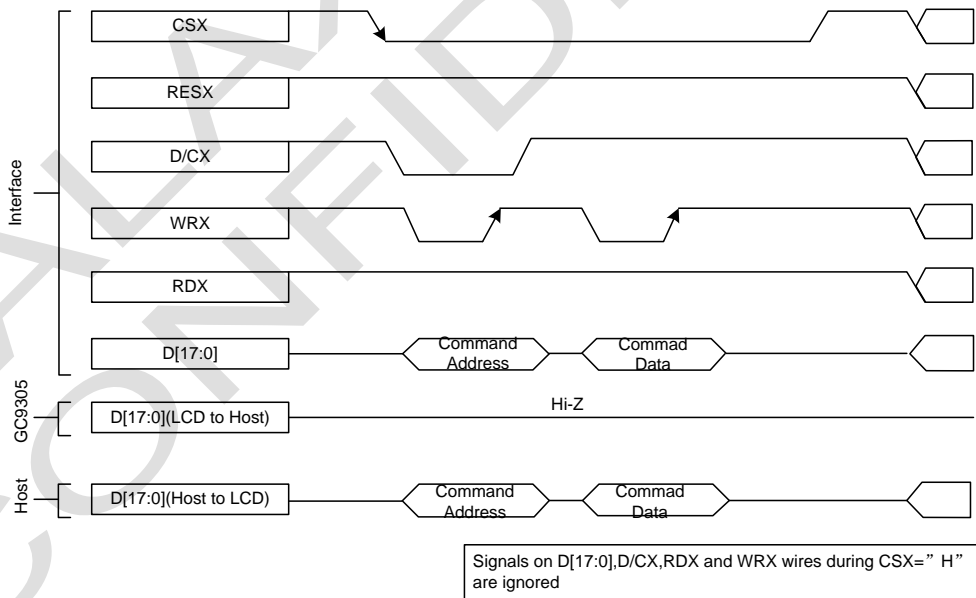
Interface

CSX

RESX

D/CX

WRX

RDX

D[17:0]

Command Address

Commad Data

GC9305

D[17:0](LCD to Host)

Hi-Z

Host

D[17:0](Host to LCD)

Command Address

Commad Data

Signals on D[17:0],D/CX,RDX and WRX wires during CSX=”H” are ignored

CONFIDENTIAL